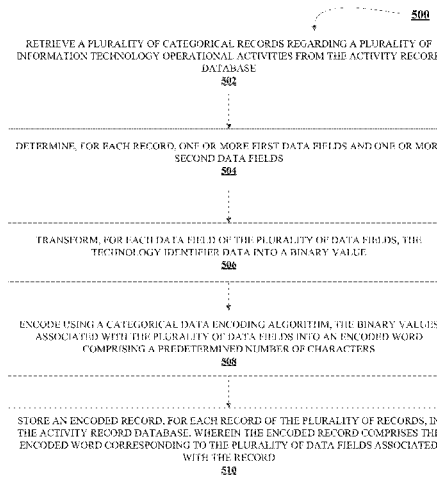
500

RETRIEVE A PLURALITY OF CATEGORICAL RECORDS REGARDING A PLURALITY OF INFORMATION TECHNOLOGY OPERATIONAL ACTIVITIES FROM THE ACTIVITY RECORD DATABASE
502

DETERMINE, FOR EACH RECORD, ONE OR MORE FIRST DATA FIELDS AND ONE OR MORE SECOND DATA FIELDS
504

TRANSFORM, FOR EACH DATA FIELD OF THE PLURALITY OF DATA FIELDS, THE TECHNOLOGY IDENTIFIER DATA INTO A BINARY VALUE
506

ENCODE USING A CATEGORICAL DATA ENCODING ALGORITHM, THE BINARY VALUES ASSOCIATED WITH THE PLURALITY OF DATA FIELDS INTO AN ENCODED WORD COMPRISING A PREDETERMINED NUMBER OF CHARACTERS
508

STORE AN ENCODED RECORD, FOR EACH RECORD OF THE PLURALITY OF RECORDS, IN THE ACTIVITY RECORD DATABASE, WHEREIN THE ENCODED RECORD COMPRISES THE ENCODED WORD CORRESPONDING TO THE PLURALITY OF DATA FIELDS ASSOCIATED WITH THE RECORD
510